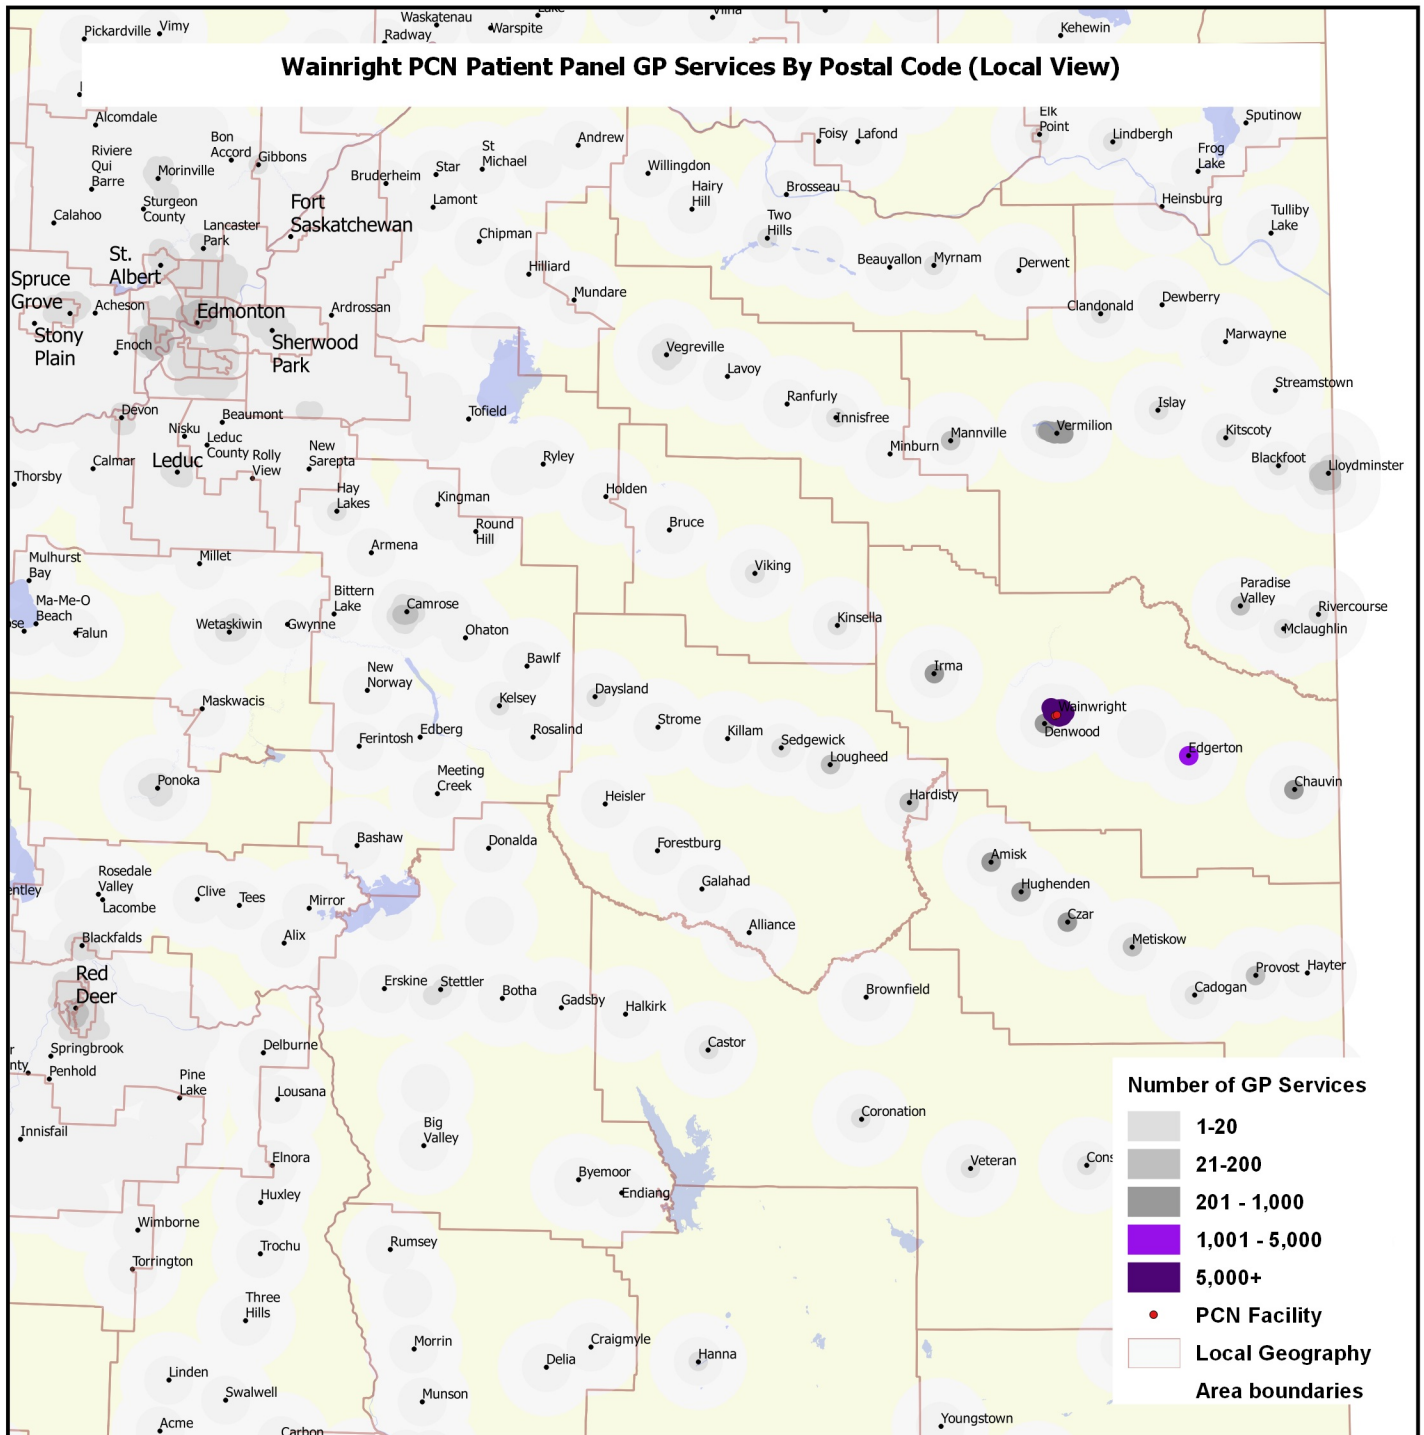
Wainright PCN Patient Panel GP Services By Postal Code (Local View)

Pickardville Vimy Waskatenau Radway Warspite Kehewin
Alcomdale Bon Accord Gibbons St Michael Andrew Foisy Lafond Elk Point Lindbergh Sputinow
Riviere Qui Barre Morinville Bruderheim Star Willingdon Hairy Hill Brosseau Frog Lake
Calahoo Sturgeon County Lamont Heinsburg Tulliby Lake
Lancaster Park Fort Saskatchewan Chipman Two Hills
St. Albert Hilliard Beauvallon Myrnam Derwent
Spruce Grove Acheson Mundare Clandonald Dewberry
Edmonton Ardrossan
Stony Plain Enoch Sherwood Park Vegreville Marwayne
Lavoy
Streamstown
Ranfurly Islay
Devon Beaumont Tofield Innisfree Vermilion
Nisku Mannville Kitscoty
Leduc County Minburn Blackfoot
Calmar Leduc Rolly View New Sarepta Ryley Lloydminster
Thorsby Hay Lakes Holden
Kingman
Round Hill Bruce
Armena
Mulhurst Bay Millet Viking
Bittern Lake Paradise Valley
Ma-Me-O Beach Camrose Rivercourse
Falun Wetaskiwin Gwynne Ohaton Kinsella Mclaughlin
Bawlf
New Norway Irma
Daysland
Maskwacis Kelsey Wainwright
Strome Denwood
Rosalind Killam
Ferintosh Edberg Sedgewick Edgerton
Lougheed
Ponoka Meeting Creek Chauvin
Hardisty
Heisler
Bashaw
Donalda Forestburg Amisk
Rosedale Valley Hughenden
Galahad
Clive Tees
Lacombe Mirror Czar
Alliance
Blackfalds Alix Metiskow
Erskine Stettler Provost Hayter
Red Deer Botha Gadsby Brownfield Cadogan
Halkirk
Springbrook Delburne Castor
Penhold Pine Lake
Lousana
Coronation
Innisfail
Big Valley
Elnora Veteran Cons
Byemoor
Endiang
Huxley
Wimborne
Trochu
Torrington Rumsey
Three Hills
Morrin Craigmyle
Delia Hanna
Linden
Swalwell Munson
Acme Youngstown

Number of GP Services
1-20
21-200
201 - 1,000
1,001 - 5,000
5,000+
PCN Facility
Local Geography Area boundaries